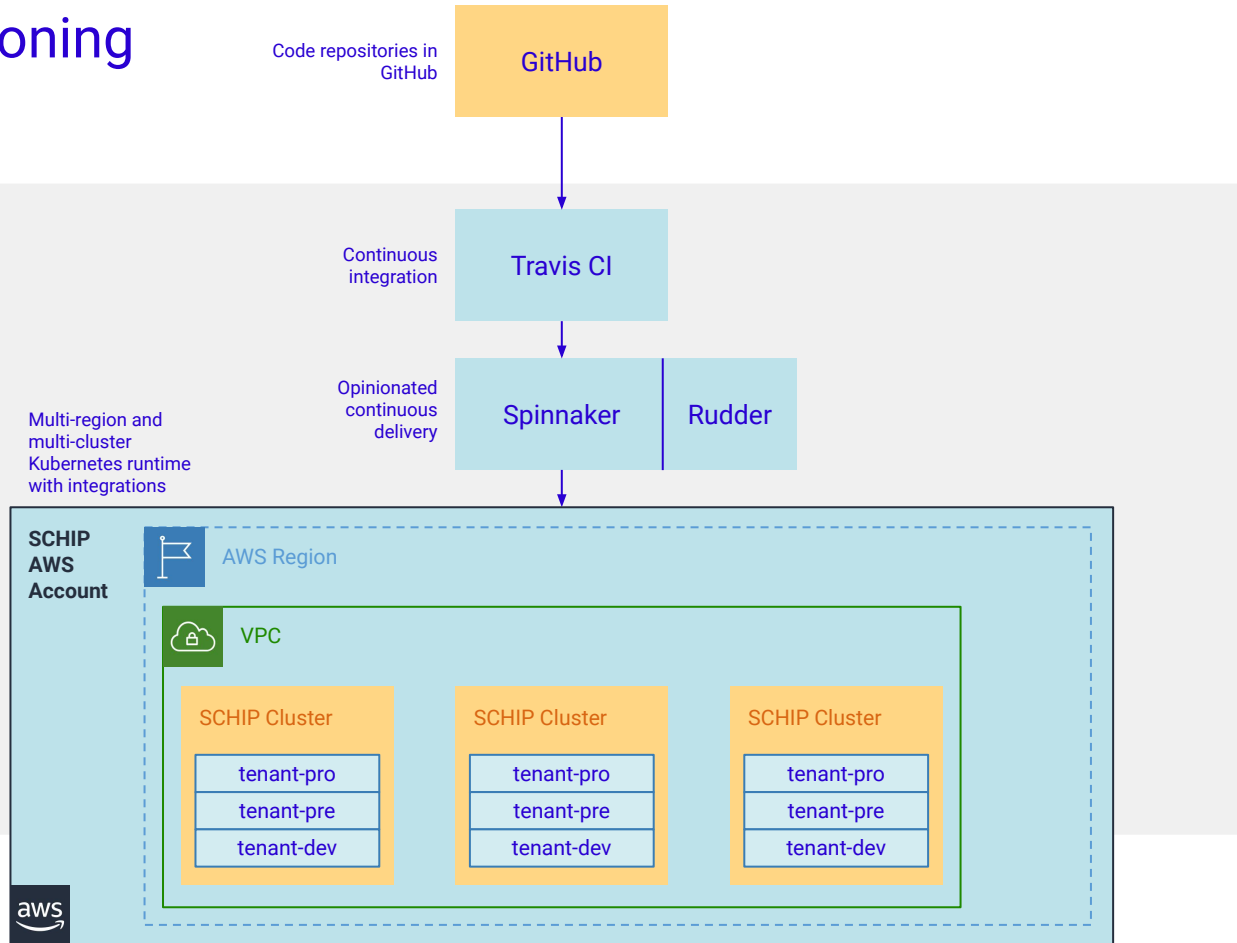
oning

Code repositories in GitHub

GitHub

Continuous integration

Travis CI

Opinionated continuous delivery

Spinnaker

Rudder

Multi-region and multi-cluster Kubernetes runtime with integrations

SCHIP AWS Account

AWS Region

VPC

SCHIP Cluster

tenant-pro
tenant-pre
tenant-dev

SCHIP Cluster

tenant-pro
tenant-pre
tenant-dev

SCHIP Cluster

tenant-pro
tenant-pre
tenant-dev

aws